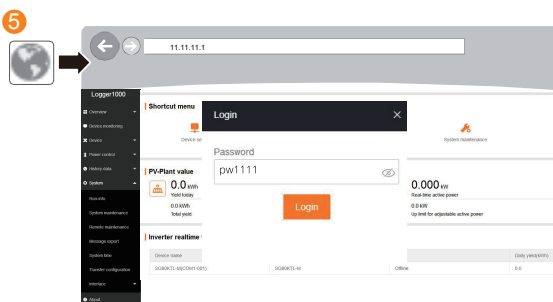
5

11.11.11.1

Logger1000

Overview
Device monitoring
Device
Power control
History data
System
Run info
System maintenance
Remote maintenance
Message export
System time
Transfer configuration
Interface
About

Shortcut menu
Device se
System maintenance

PV-Plant value
0.0 kWh
Yield today
0.0 kWh
Total yield

0.000 kW
Real-time active power
0.0 kW
Up limit for adjustable active power

Inverter realtime

Device name
SG80KTL-M(COM1-001)
SG80KTL-M
Offline
Daily yield(kWh)
0.0

Login
×
Password
pw1111
Login